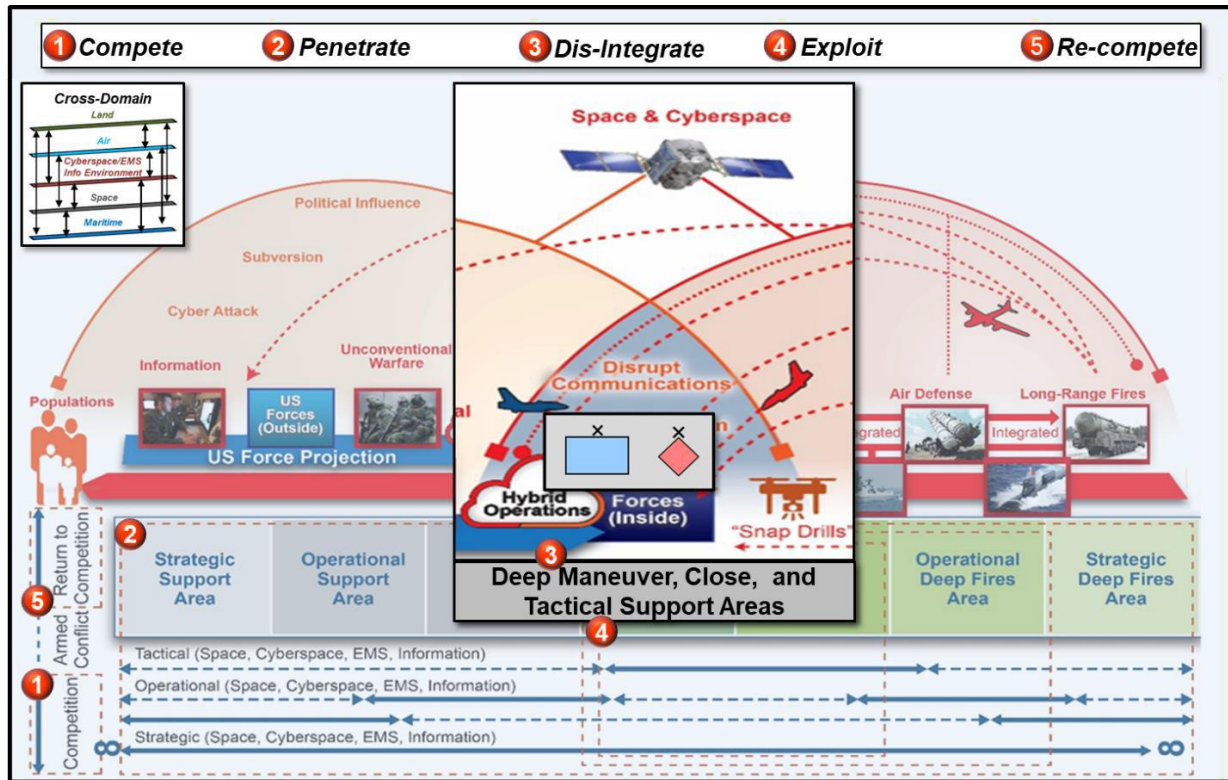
1 Compete 2 Penetrate 3 Dis-Integrate 4 Exploit 5 Re-compete

Cross-Domain
Land
Air
Cyberspace/EMS Info Environment
Space
Maritime

Space & Cyberspace

Political Influence
Subversion
Cyber Attack
Information
Unconventional Warfare
Populations
US Forces (Outside)
US Force Projection

Disrupt Communications
Hybrid Operations
Forces (Inside)
"Snap Drills"

Air Defense
Long-Range Fires
Integrated
Integrated

3
Deep Maneuver, Close, and Tactical Support Areas
4

2
Strategic Support Area
Operational Support Area
Operational Deep Fires Area
Strategic Deep Fires Area

Return to Competition
5
Armed Conflict
1
Competition

Tactical (Space, Cyberspace, EMS, Information)
Operational (Space, Cyberspace, EMS, Information)
Strategic (Space, Cyberspace, EMS, Information)
∞
∞